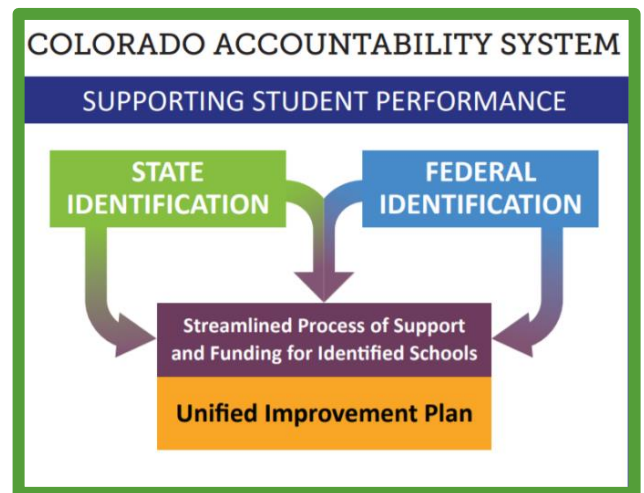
COLORADO ACCOUNTABILITY SYSTEM

SUPPORTING STUDENT PERFORMANCE

STATE IDENTIFICATION

FEDERAL IDENTIFICATION

Streamlined Process of Support and Funding for Identified Schools

Unified Improvement Plan